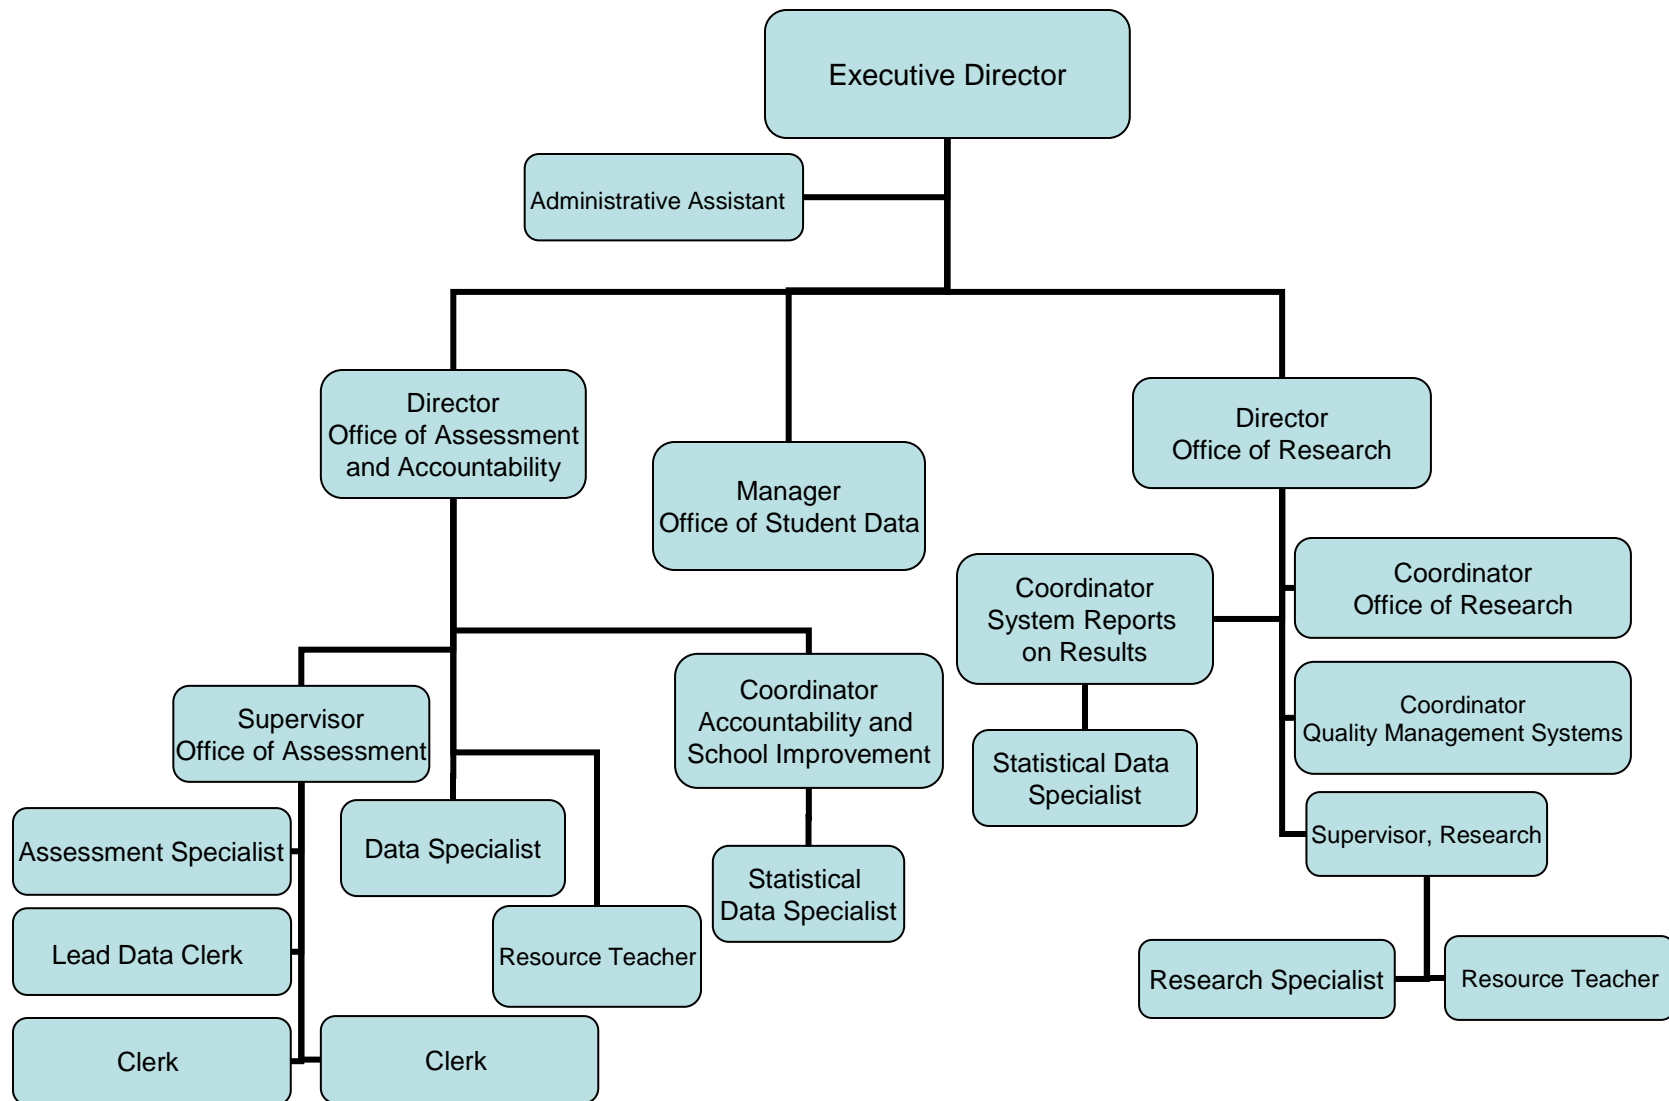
Executive Director

Administrative Assistant

Director
Office of Assessment and Accountability

Manager
Office of Student Data

Director
Office of Research

Supervisor
Office of Assessment

Coordinator
Accountability and School Improvement

Coordinator
System Reports on Results

Coordinator
Office of Research

Coordinator
Quality Management Systems

Statistical Data Specialist

Assessment Specialist

Data Specialist

Statistical Data Specialist

Supervisor, Research

Lead Data Clerk

Resource Teacher

Research Specialist

Resource Teacher

Clerk

Clerk